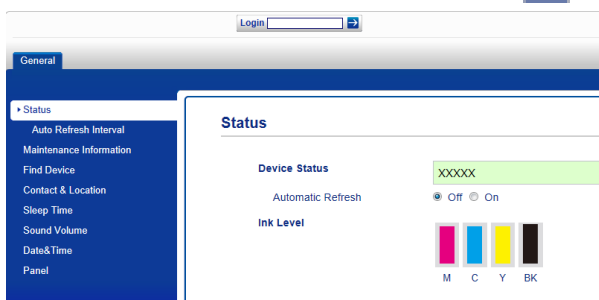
Login

General

Status
Auto Refresh Interval
Maintenance Information
Find Device
Contact & Location
Sleep Time
Sound Volume
Date&Time
Panel

Status

Device Status XXXXX
Automatic Refresh Off On
Ink Level
M C Y BK